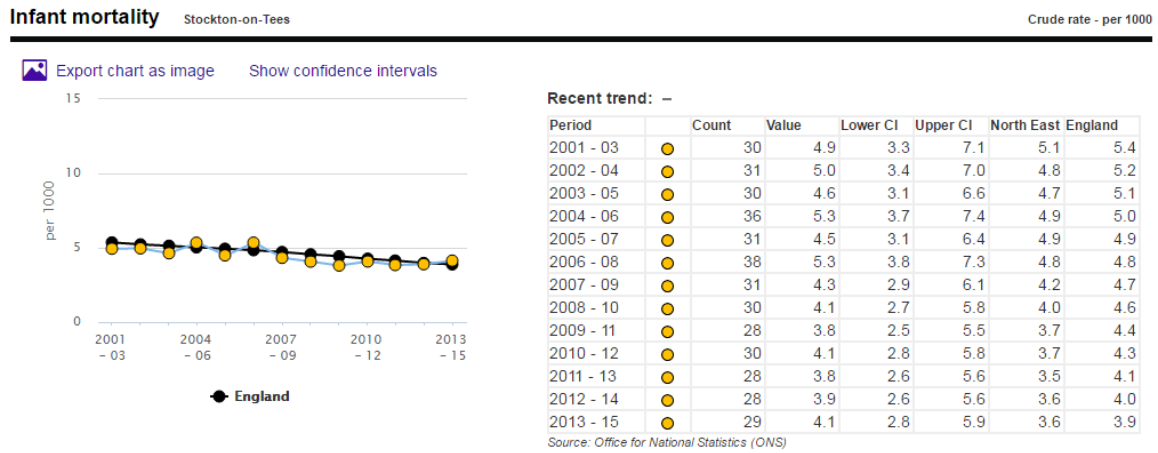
Infant mortality Stockton-on-Tees Crude rate - per 1000

Export chart as image Show confidence intervals

15
10
5
0
per 1000

2001 – 03
2004 – 06
2007 – 09
2010 – 12
2013 – 15

England

Recent trend: –

| Period | | Count | Value | Lower CI | Upper CI | North East | England |
|---|---|---|---|---|---|---|---|
| 2001 - 03 | | 30 | 4.9 | 3.3 | 7.1 | 5.1 | 5.4 |
| 2002 - 04 | | 31 | 5.0 | 3.4 | 7.0 | 4.8 | 5.2 |
| 2003 - 05 | | 30 | 4.6 | 3.1 | 6.6 | 4.7 | 5.1 |
| 2004 - 06 | | 36 | 5.3 | 3.7 | 7.4 | 4.9 | 5.0 |
| 2005 - 07 | | 31 | 4.5 | 3.1 | 6.4 | 4.9 | 4.9 |
| 2006 - 08 | | 38 | 5.3 | 3.8 | 7.3 | 4.8 | 4.8 |
| 2007 - 09 | | 31 | 4.3 | 2.9 | 6.1 | 4.2 | 4.7 |
| 2008 - 10 | | 30 | 4.1 | 2.7 | 5.8 | 4.0 | 4.6 |
| 2009 - 11 | | 28 | 3.8 | 2.5 | 5.5 | 3.7 | 4.4 |
| 2010 - 12 | | 30 | 4.1 | 2.8 | 5.8 | 3.7 | 4.3 |
| 2011 - 13 | | 28 | 3.8 | 2.6 | 5.6 | 3.5 | 4.1 |
| 2012 - 14 | | 28 | 3.9 | 2.6 | 5.6 | 3.6 | 4.0 |
| 2013 - 15 | | 29 | 4.1 | 2.8 | 5.9 | 3.6 | 3.9 |

Source: Office for National Statistics (ONS)